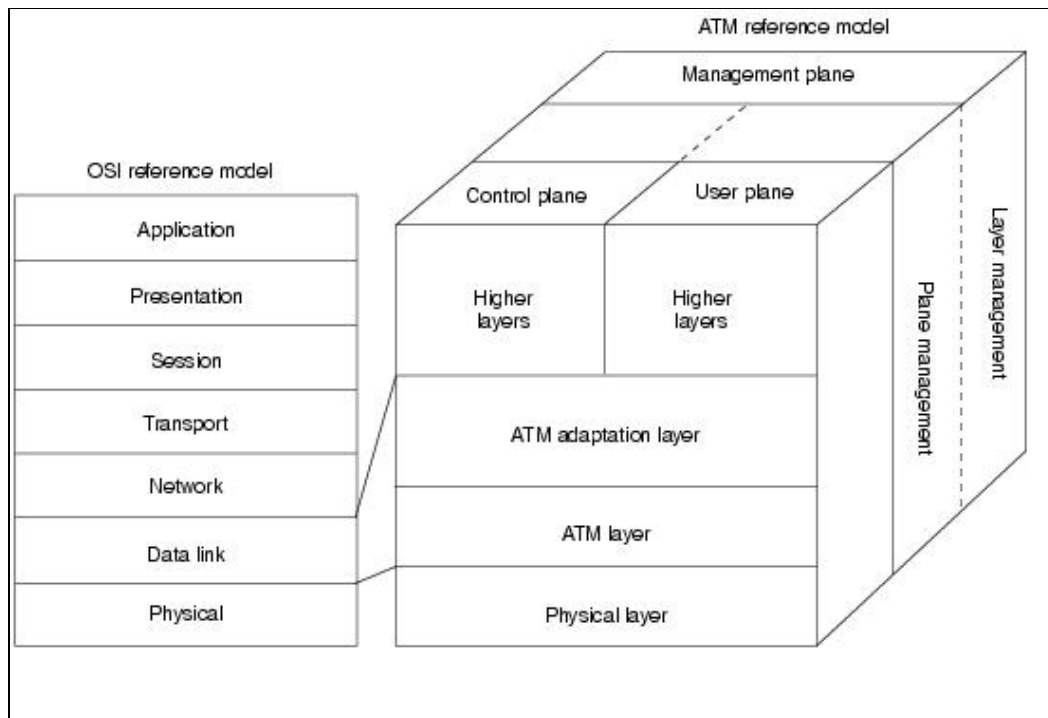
ATM reference model

Management plane

OSI reference model

Application

Presentation

Session

Transport

Network

Data link

Physical

Control plane

User plane

Higher layers

Higher layers

ATM adaptation layer

ATM layer

Physical layer

Plane management

Layer management